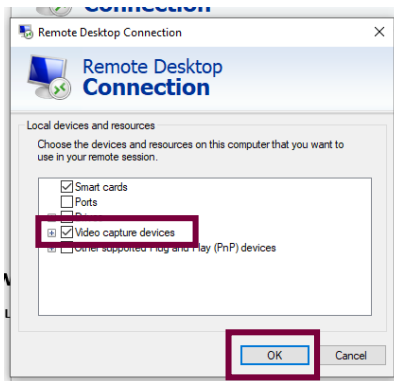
Connection

Remote Desktop Connection

Remote Desktop
Connection

Local devices and resources

Choose the devices and resources on this computer that you want to use in your remote session.

Smart cards
Ports
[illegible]
Video capture devices
Other supported Plug and Play (PnP) devices

OK
Cancel